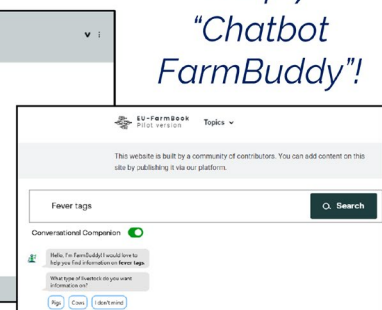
"Chatbot FarmBuddy"!

EU-FarmBook
Pilot version

Topics

This website is built by a community of contributors. You can add content on this site by publishing it via our platform.

Fever tags

Search

Conversational Companion

Hello, I'm FarmBuddy! I would love to help you find information on fever tags.

What type of livestock do you want information on?

Pigs
Cows
I don't mind